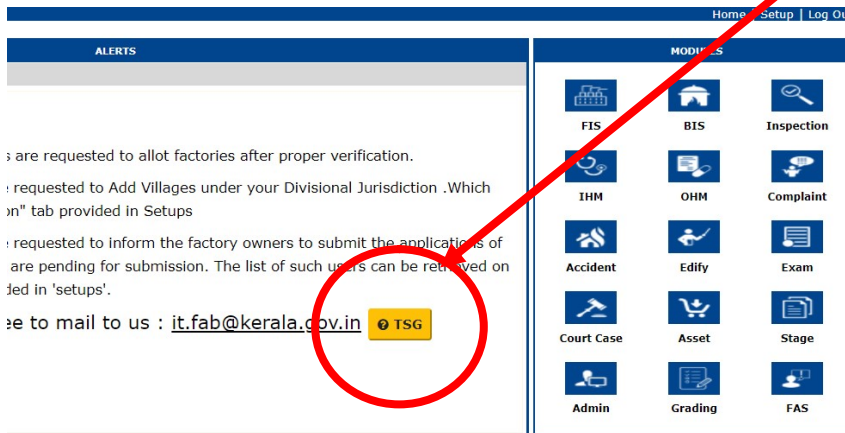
Home | Setup | Log Ou

ALERTS

s are requested to allot factories after proper verification.

e requested to Add Villages under your Divisional Jurisdiction .Which on" tab provided in Setups

e requested to inform the factory owners to submit the applications of are pending for submission. The list of such users can be retrieved on ded in 'setups'.

ee to mail to us : it.fab@kerala.gov.in

TSG

MODULES

FIS

BIS

Inspection

IHM

OHM

Complaint

Accident

Edify

Exam

Court Case

Asset

Stage

Admin

Grading

FAS